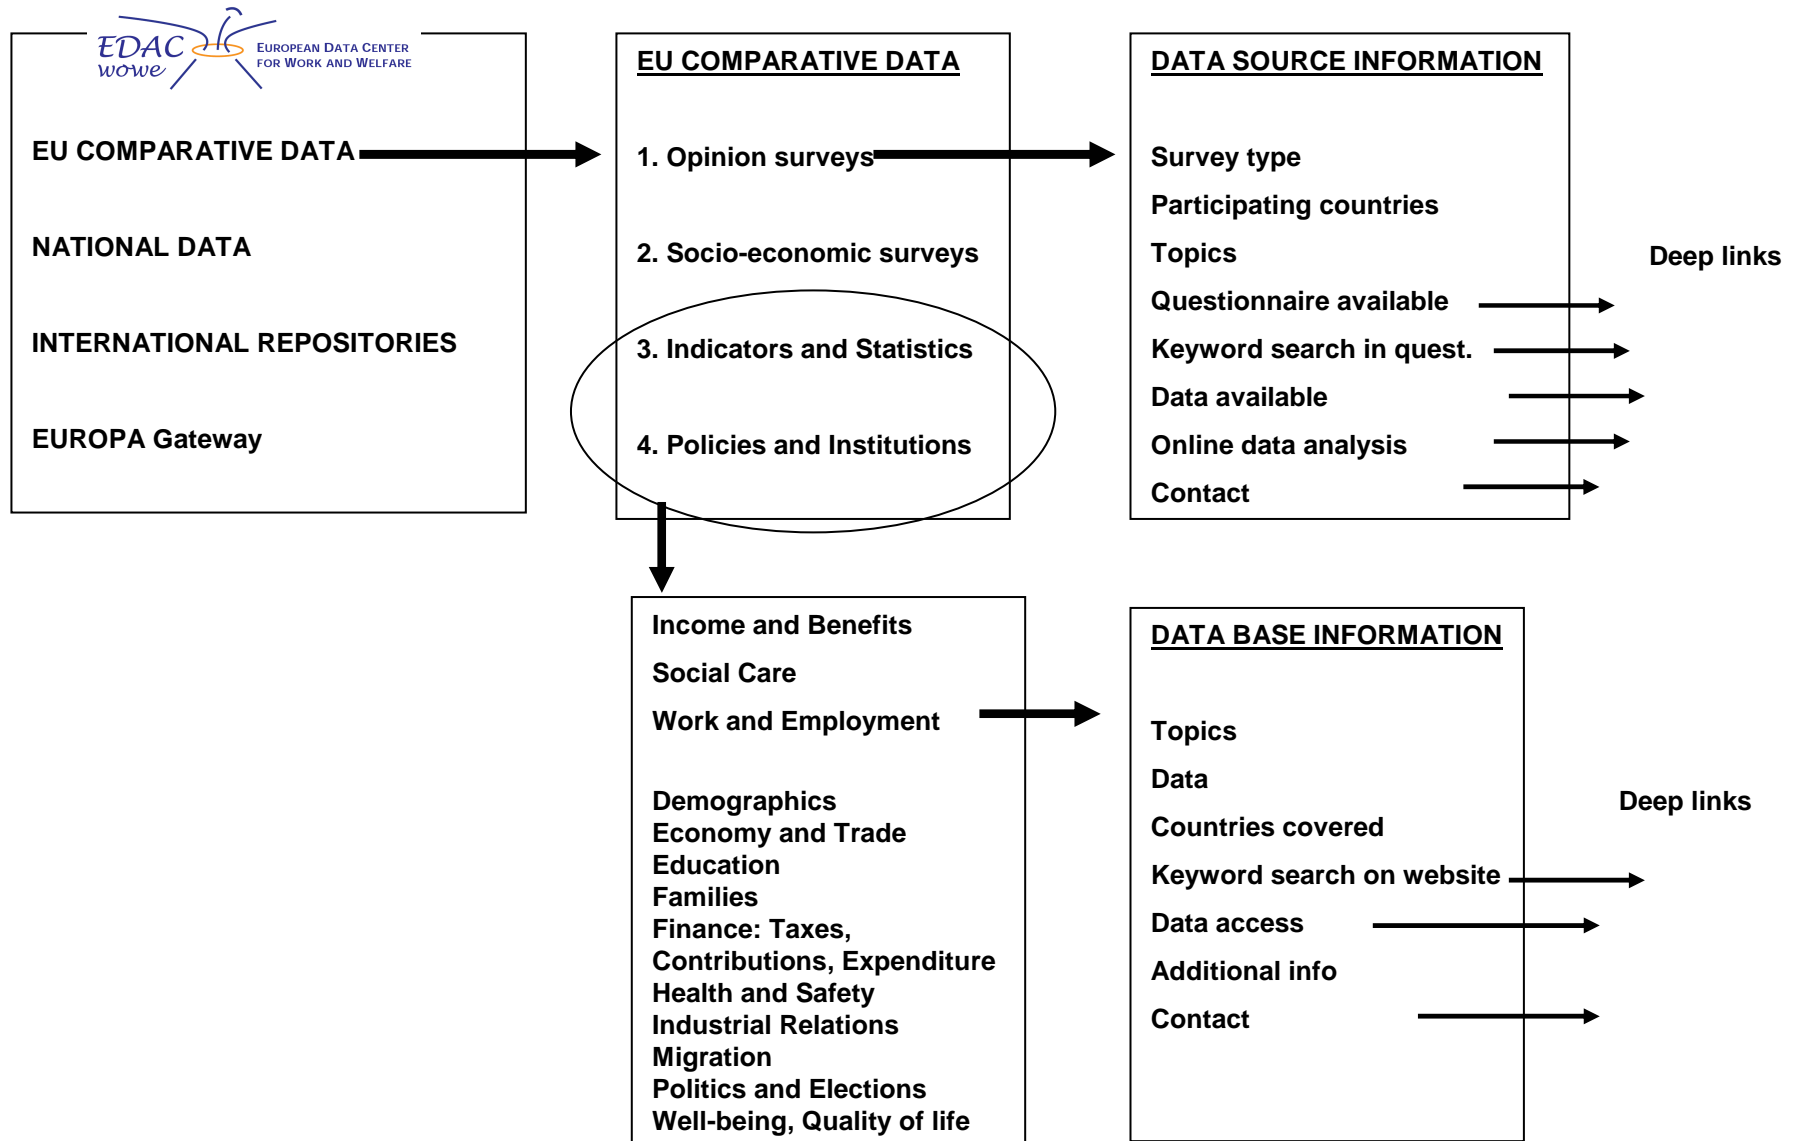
EDAC wowe EUROPEAN DATA CENTER FOR WORK AND WELFARE

EU COMPARATIVE DATA

NATIONAL DATA

INTERNATIONAL REPOSITORIES

EUROPA Gateway

EU COMPARATIVE DATA

1. Opinion surveys

2. Socio-economic surveys

3. Indicators and Statistics

4. Policies and Institutions

DATA SOURCE INFORMATION

Survey type

Participating countries

Topics

Questionnaire available

Keyword search in quest.

Data available

Online data analysis

Contact

Deep links

Income and Benefits

Social Care

Work and Employment

Demographics
Economy and Trade
Education
Families
Finance: Taxes, Contributions, Expenditure
Health and Safety
Industrial Relations
Migration
Politics and Elections
Well-being, Quality of life

DATA BASE INFORMATION

Topics

Data

Countries covered

Keyword search on website

Data access

Additional info

Contact

Deep links